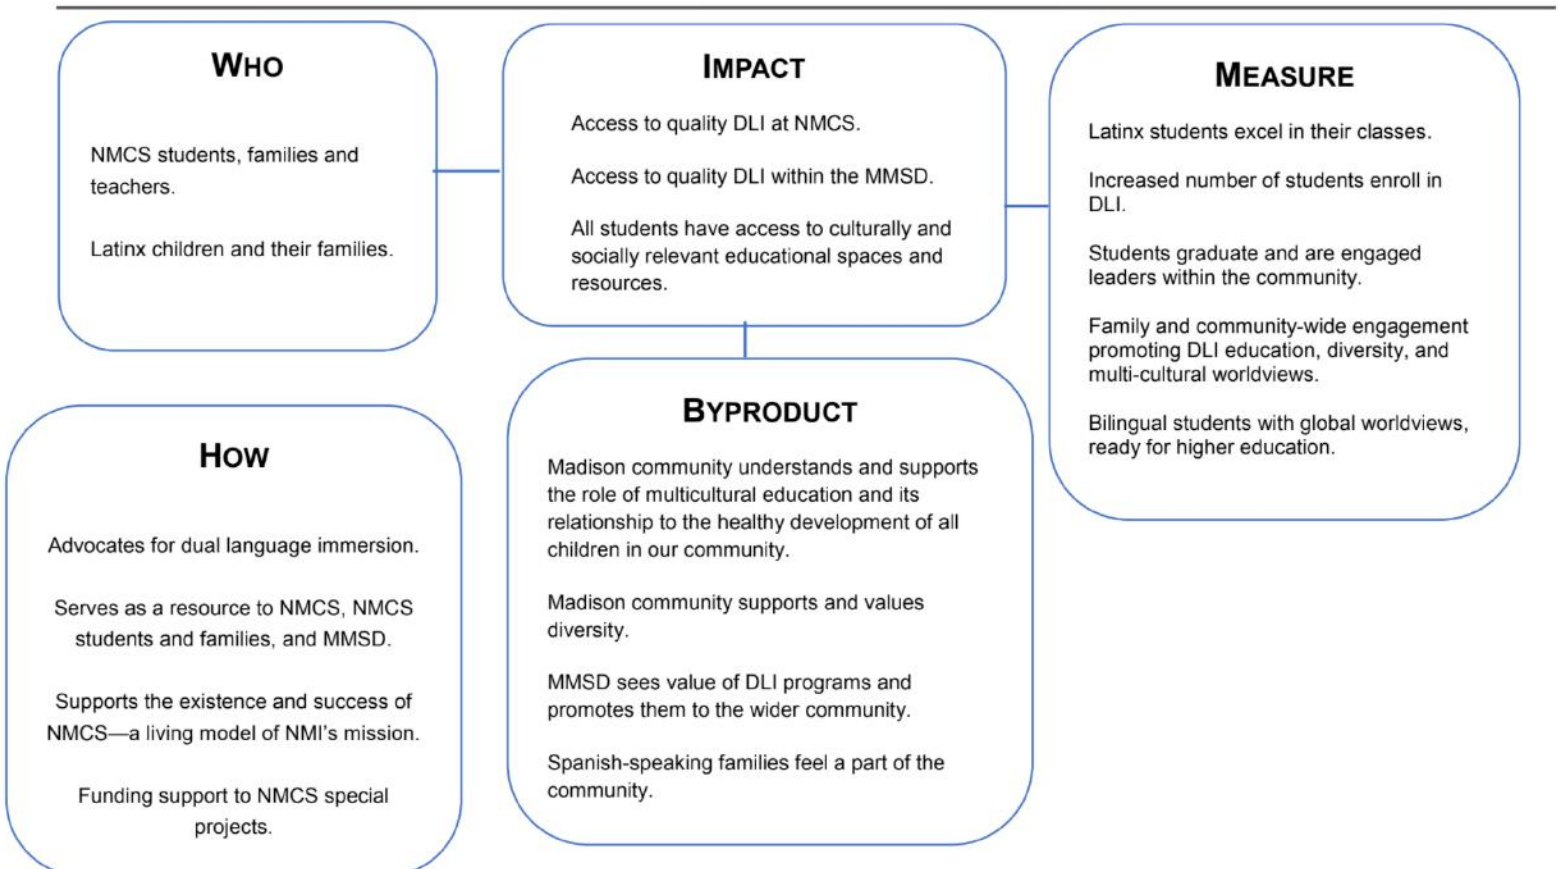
WHO

NMCS students, families and teachers.

Latinx children and their families.

IMPACT

Access to quality DLI at NMCS.

Access to quality DLI within the MMSD.

All students have access to culturally and socially relevant educational spaces and resources.

MEASURE

Latinx students excel in their classes.

Increased number of students enroll in DLI.

Students graduate and are engaged leaders within the community.

Family and community-wide engagement promoting DLI education, diversity, and multi-cultural worldviews.

Bilingual students with global worldviews, ready for higher education.

HOW

Advocates for dual language immersion.

Serves as a resource to NMCS, NMCS students and families, and MMSD.

Supports the existence and success of NMCS—a living model of NMI's mission.

Funding support to NMCS special projects.

BYPRODUCT

Madison community understands and supports the role of multicultural education and its relationship to the healthy development of all children in our community.

Madison community supports and values diversity.

MMSD sees value of DLI programs and promotes them to the wider community.

Spanish-speaking families feel a part of the community.